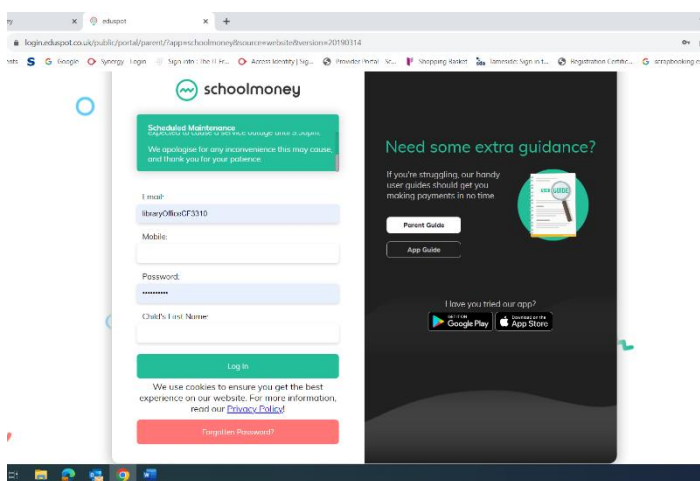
ry ×
eduspot ×
+
login.eduspot.co.uk/public/portal/parent/?app=schoolmoney&source=website&version=20190314
nts S G Google Synergy · Login Sign into | The H Fr... Access Identity | Sig... Provider Portal · Sc... Shopping Basket Tameside: Sign in t... Registration Certific... G scrapbooking e

schoolmoney

Scheduled Maintenance
expected to cause a service outage until 5:30pm.

We apologise for any inconvenience this may cause, and thank you for your patience.

Email:
libraryOfficeCF3310

Mobile:

Password:
••••••••••

Child's First Name:

Log In

We use cookies to ensure you get the best experience on our website. For more information, read our Privacy Policy!

Forgotten Password?

Need some extra guidance?

If you're struggling, our handy user guides should get you making payments in no time

USER GUIDE

Parent Guide

App Guide

Have you tried our app?

GET IT ON Google Play

Download on the App Store